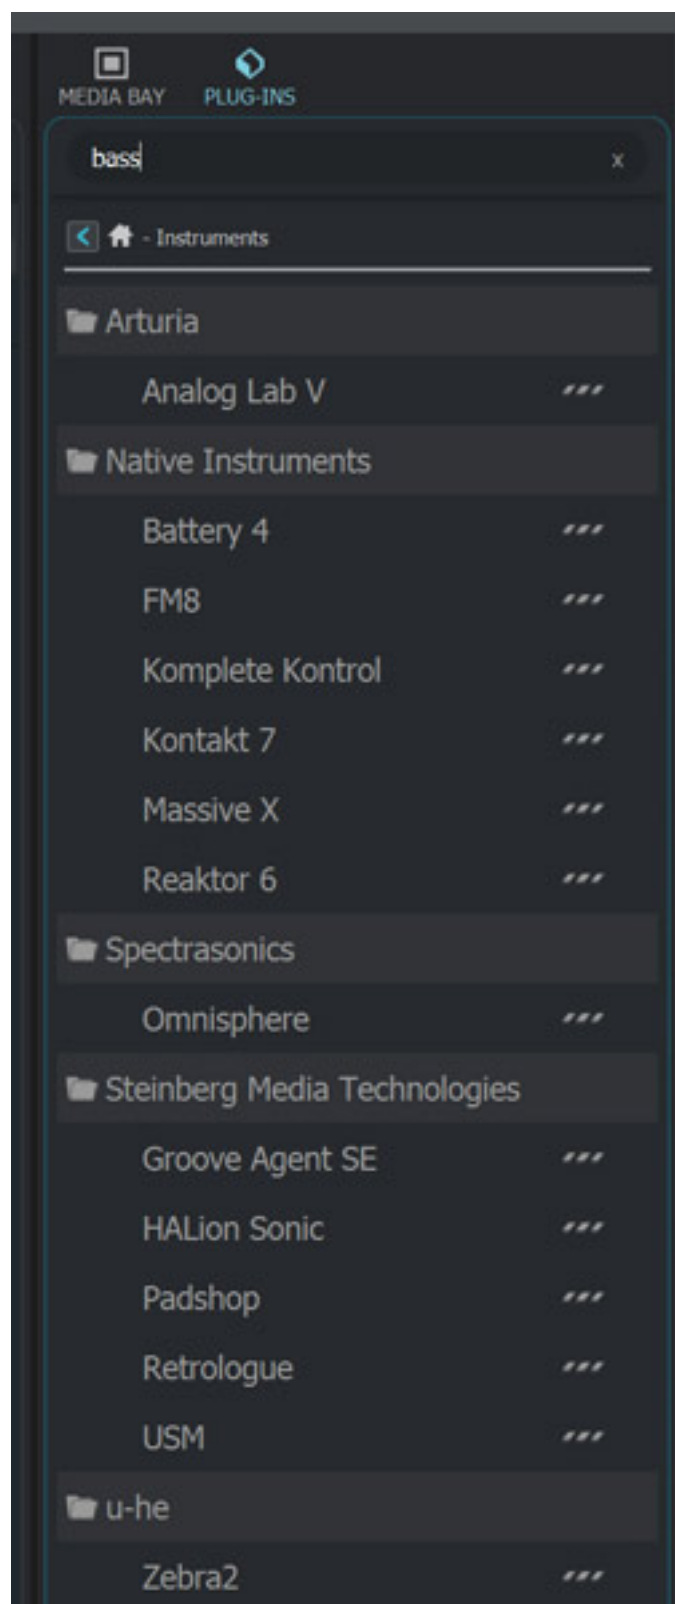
MEDIA BAY PLUG-INS

bass x

- Instruments

Arturia

Analog Lab V

Native Instruments

Battery 4

FM8

Komplete Kontrol

Kontakt 7

Massive X

Reaktor 6

Spectrasonics

Omnisphere

Steinberg Media Technologies

Groove Agent SE

HALion Sonic

Padshop

Retrologue

USM

u-he

Zebra2